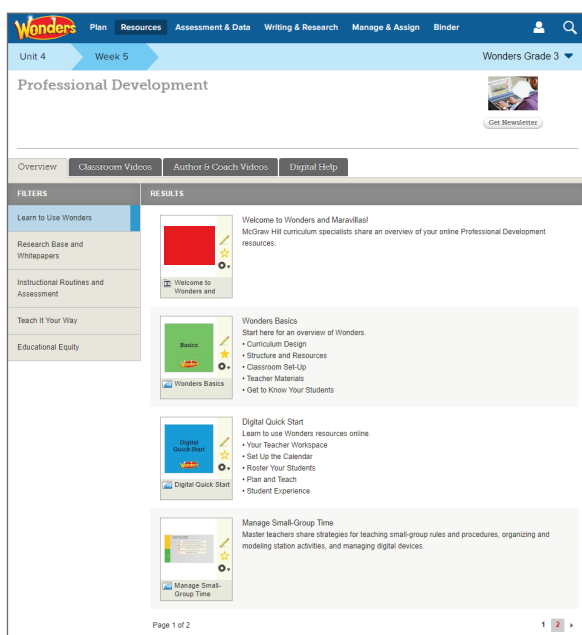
Wonders Plan Resources Assessment & Data Writing & Research Manage & Assign Binder

Unit 4 Week 5 Wonders Grade 3

Professional Development

Get Newsletter

Overview Classroom Videos Author & Coach Videos Digital Help

FILTERS

Learn to Use Wonders

Research Base and Whitepapers

Instructional Routines and Assessment

Teach It Your Way

Educational Equity

RESULTS

Welcome to Wonders and

Welcome to Wonders and Maravillas!
McGraw Hill curriculum specialists share an overview of your online Professional Development resources.

Basics
Wonders
Wonders Basics

Wonders Basics
Start here for an overview of Wonders.
• Curriculum Design
• Structure and Resources
• Classroom Set-Up
• Teacher Materials
• Get to Know Your Students

Digital Quick Start
Wonders
Digital Quick Start

Digital Quick Start
Learn to use Wonders resources online.
• Your Teacher Workspace
• Set Up the Calendar
• Roster Your Students
• Plan and Teach
• Student Experience

Manage Small-Group Time

Manage Small-Group Time
Master teachers share strategies for teaching small-group rules and procedures, organizing and modeling station activities, and managing digital devices.

Page 1 of 2

1 2